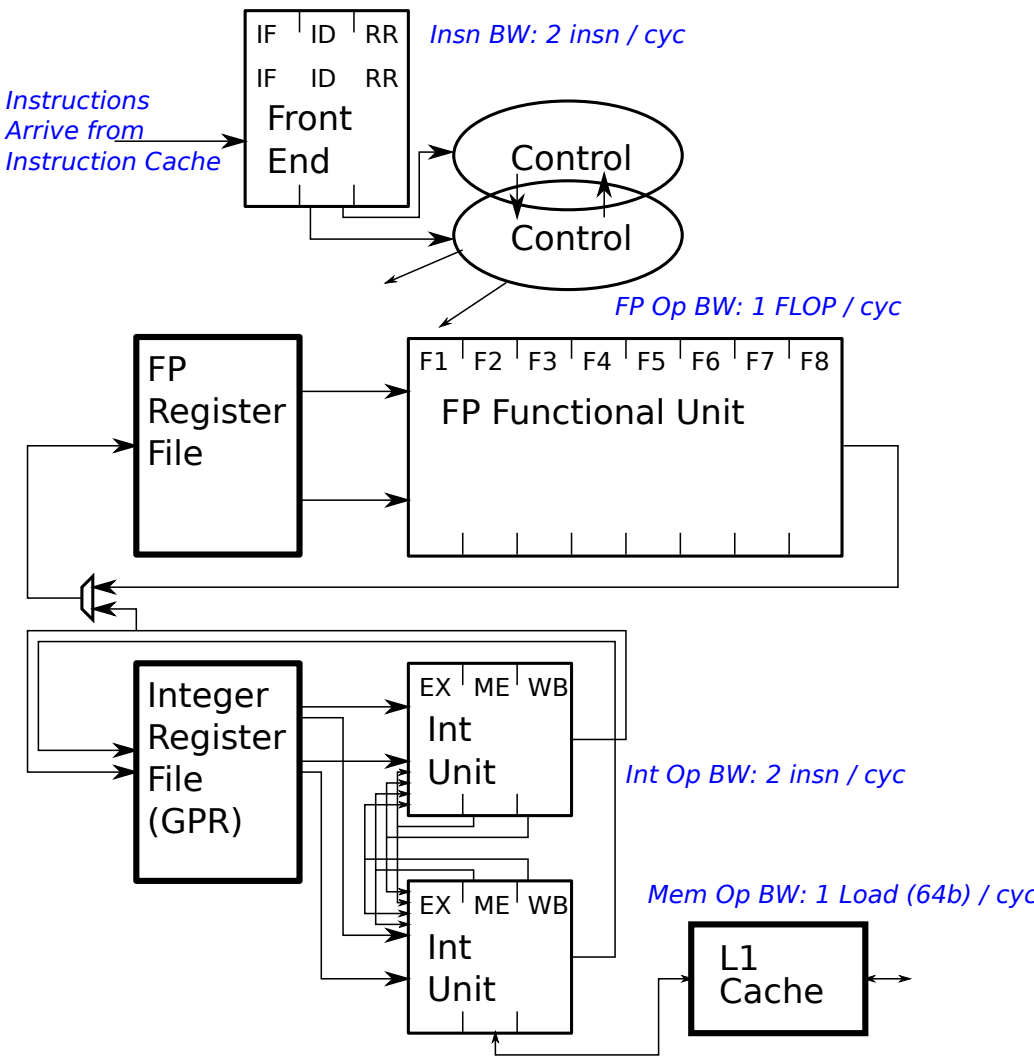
IF ID RR
IF ID RR
Front End

Insn BW: 2 insn / cyc

Instructions Arrive from Instruction Cache

Control
Control

FP Op BW: 1 FLOP / cyc

FP Register File

F1 F2 F3 F4 F5 F6 F7 F8
FP Functional Unit

Integer Register File (GPR)

EX ME WB
Int Unit

Int Op BW: 2 insn / cyc

EX ME WB
Int Unit

Mem Op BW: 1 Load (64b) / cyc

L1 Cache